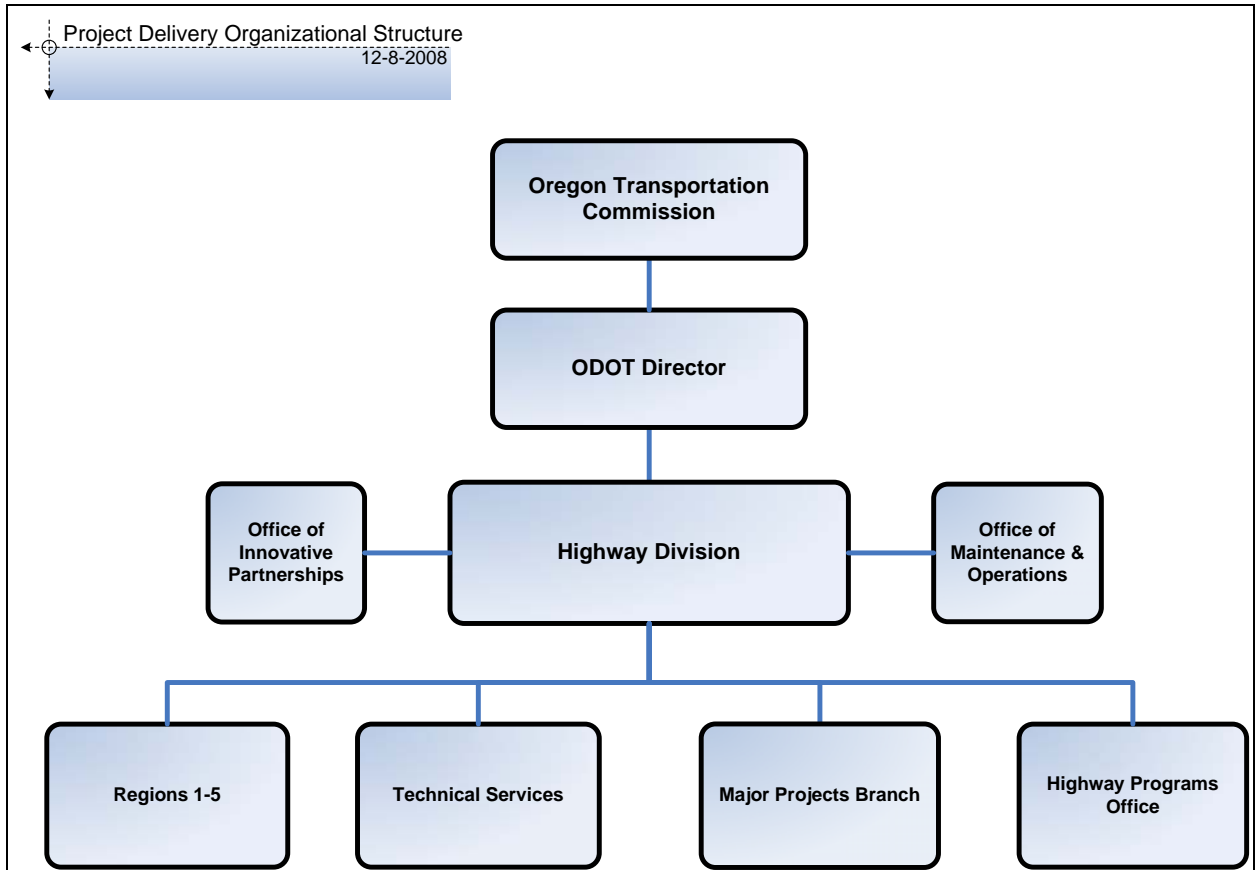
Project Delivery Organizational Structure
12-8-2008

Oregon Transportation Commission

ODOT Director

Office of Innovative Partnerships

Highway Division

Office of Maintenance & Operations

Regions 1-5

Technical Services

Major Projects Branch

Highway Programs Office